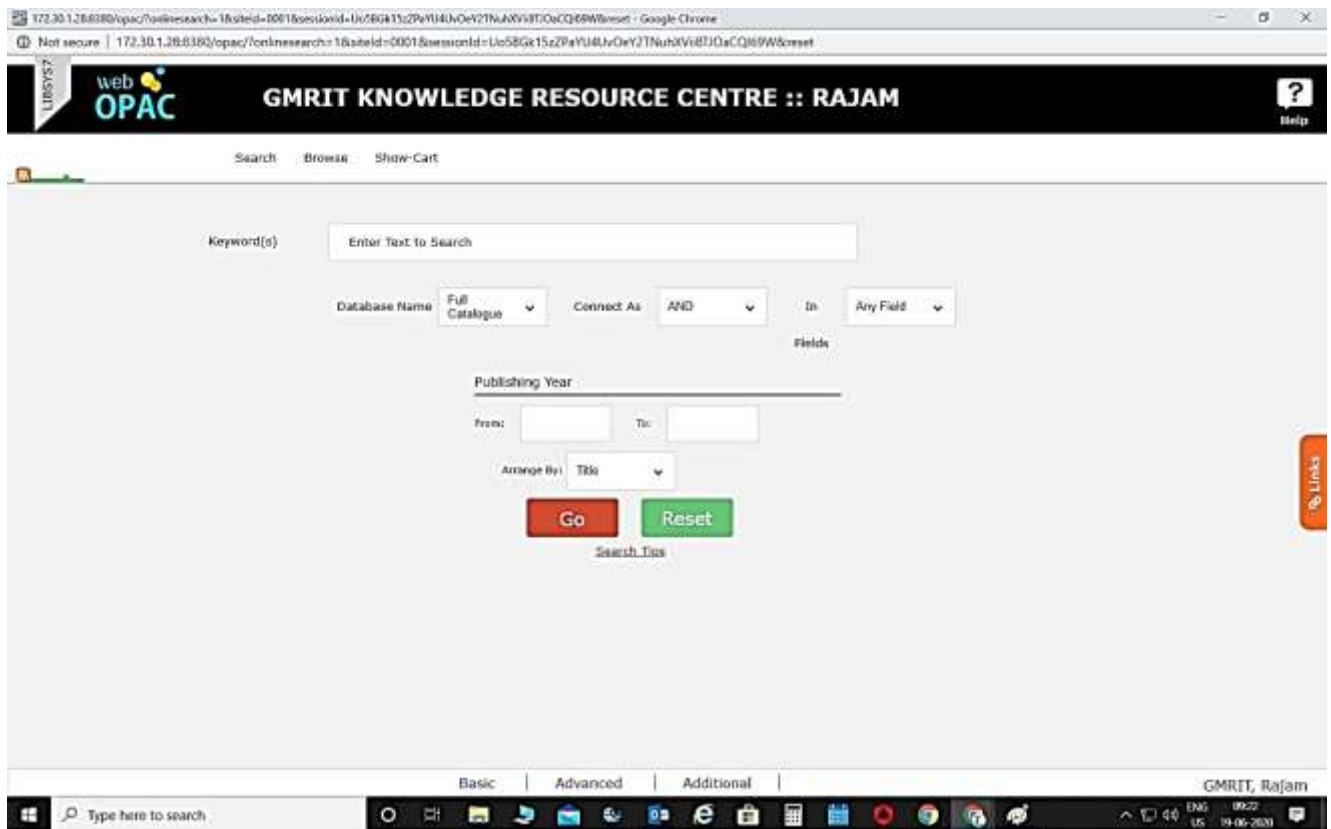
172.30.1.28:8380/opac/?onlinesearch=1&siteId=0001&sessionId=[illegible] - Google Chrome

Not secure | 172.30.1.28:8380/opac/?onlinesearch=1&siteId=0001&sessionId=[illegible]&reset

LIBSYS7

web OPAC

GMRIT KNOWLEDGE RESOURCE CENTRE :: RAJAM

Help

Search Browse Show-Cart

Keyword(s) Enter Text to Search

Database Name Full Catalogue Connect As AND In Fields Any Field

Publishing Year

From: To:

Arrange By: Title

Go Reset

Search Tips

Links

Basic | Advanced | Additional |

GMRIT, Rajam

Type here to search

ENG US 09:22 19-06-2020